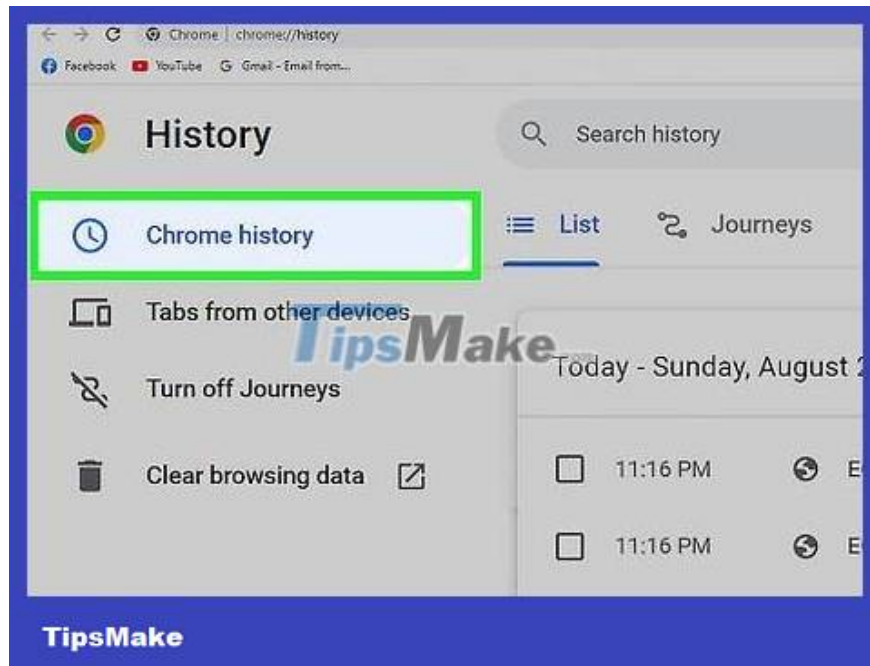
Chrome | chrome://history
Facebook YouTube Gmail - Email from...

History

Search history

Chrome history

List Journeys

Tabs from other devices

TipsMake

Today - Sunday, August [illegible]

Turn off Journeys

Clear browsing data

11:16 PM E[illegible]

11:16 PM E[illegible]

TipsMake